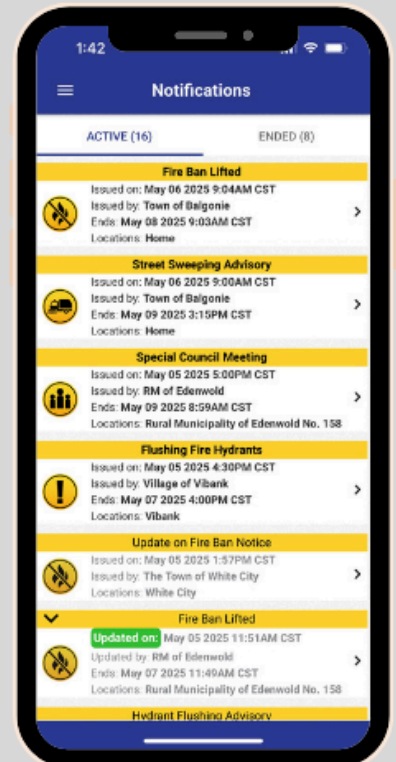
1:42

Notifications

ACTIVE (16)

ENDED (8)

Fire Ban Lifted

Issued on: May 06 2025 9:04AM CST
Issued by: Town of Balgonie
Ends: May 08 2025 9:03AM CST
Locations: Home

Street Sweeping Advisory

Issued on: May 06 2025 9:00AM CST
Issued by: Town of Balgonie
Ends: May 09 2025 3:15PM CST
Locations: Home

Special Council Meeting

Issued on: May 05 2025 5:00PM CST
Issued by: RM of Edenwold
Ends: May 09 2025 8:59AM CST
Locations: Rural Municipality of Edenwold No. 158

Flushing Fire Hydrants

Issued on: May 05 2025 4:30PM CST
Issued by: Village of Vibank
Ends: May 07 2025 4:00PM CST
Locations: Vibank

Update on Fire Ban Notice

Issued on: May 05 2025 1:57PM CST
Issued by: The Town of White City
Locations: White City

Fire Ban Lifted

Updated on: May 05 2025 11:51AM CST
Updated by: RM of Edenwold
Ends: May 07 2025 11:49AM CST
Locations: Rural Municipality of Edenwold No. 158

Hydrant Flushing Advisory